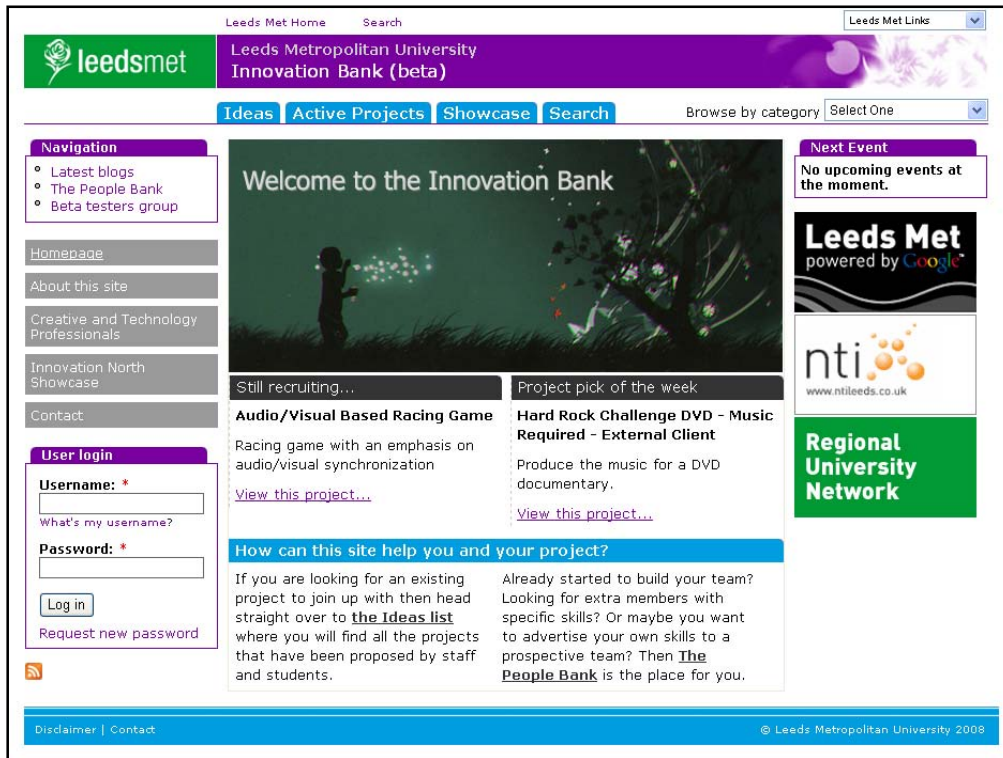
Leeds Met Home Search

Leeds Met Links

leedsmet

Leeds Metropolitan University
Innovation Bank (beta)

Ideas Active Projects Showcase Search

Browse by category Select One

Navigation
- Latest blogs
- The People Bank
- Beta testers group

Homepage

About this site

Creative and Technology Professionals

Innovation North Showcase

Contact

User login

Username: *

What's my username?

Password: *

Log in

Request new password

Welcome to the Innovation Bank

Still recruiting...

Audio/Visual Based Racing Game

Racing game with an emphasis on audio/visual synchronization

View this project...

Project pick of the week

Hard Rock Challenge DVD - Music Required - External Client

Produce the music for a DVD documentary.

View this project...

How can this site help you and your project?

If you are looking for an existing project to join up with then head straight over to the Ideas list where you will find all the projects that have been proposed by staff and students.

Already started to build your team? Looking for extra members with specific skills? Or maybe you want to advertise your own skills to a prospective team? Then The People Bank is the place for you.

Next Event

No upcoming events at the moment.

Leeds Met powered by Google

nti
www.ntileeds.co.uk

Regional University Network

Disclaimer | Contact

© Leeds Metropolitan University 2008